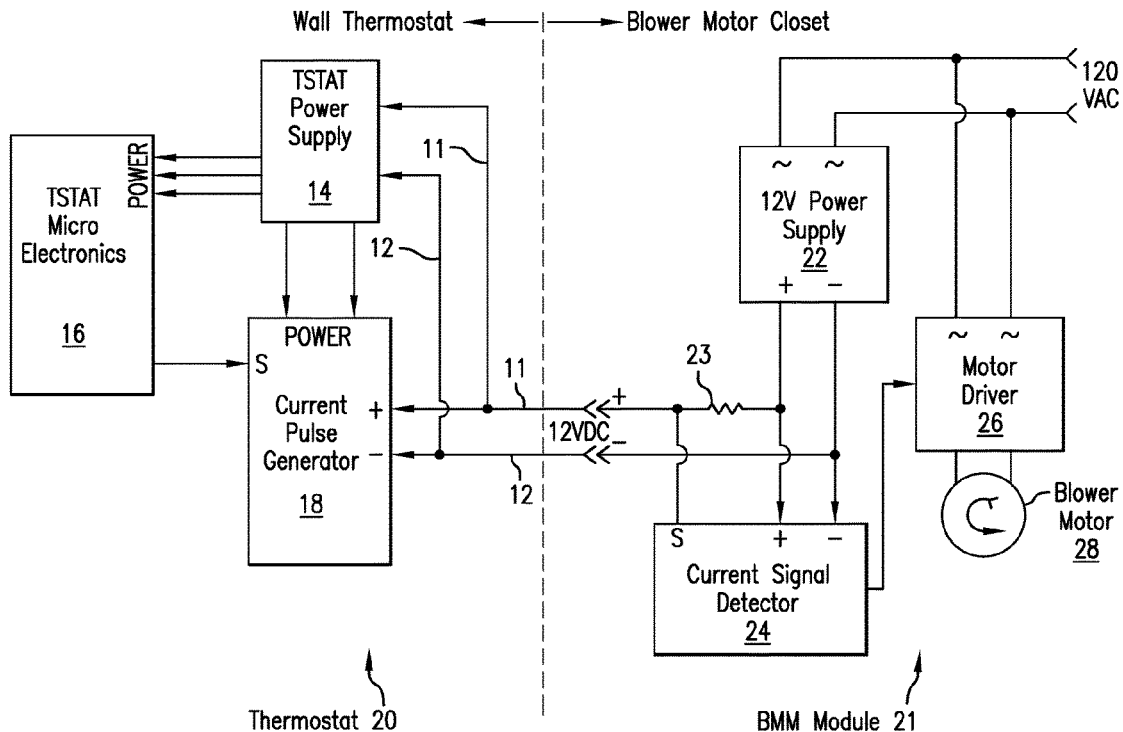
Wall Thermostat

Blower Motor Closet

120 VAC

TSTAT Power Supply
14

11

POWER

TSTAT Micro Electronics

16

12

~ ~
12V Power Supply
22
+ −

POWER
S
Current Pulse Generator
+
−
18

11

23

+

12VDC
−

12

~ ~
Motor Driver
26

Blower Motor
28

S + −
Current Signal Detector
24

Thermostat 20

BMM Module 21